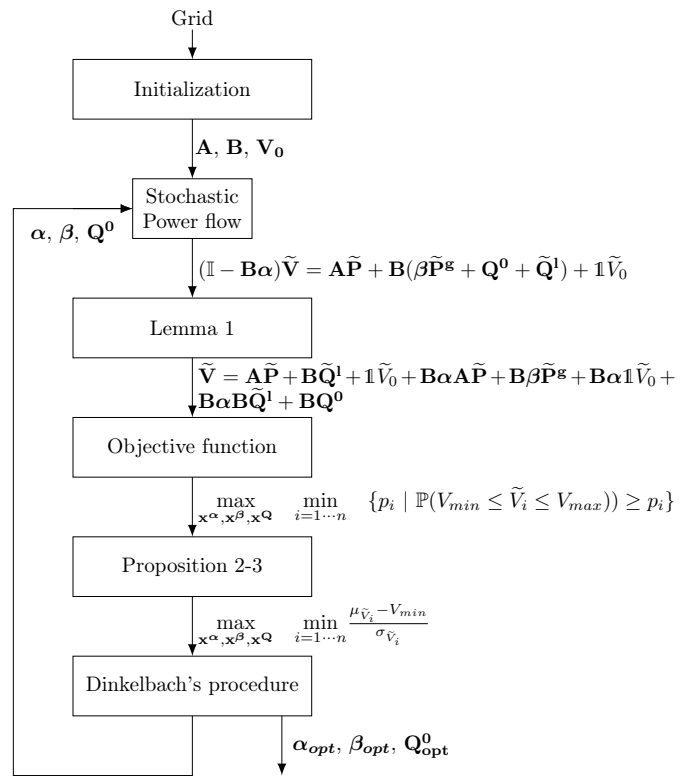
Grid

Initialization

$\mathbf{A}$, $\mathbf{B}$, $\mathbf{V_0}$

Stochastic Power flow

$\boldsymbol{\alpha}$, $\boldsymbol{\beta}$, $\mathbf{Q^0}$

$(\mathbb{I} - \mathbf{B}\boldsymbol{\alpha})\widetilde{\mathbf{V}} = \mathbf{A}\widetilde{\mathbf{P}} + \mathbf{B}(\beta\widetilde{\mathbf{P}}^{\mathbf{g}} + \mathbf{Q^0} + \widetilde{\mathbf{Q}}^{\mathbf{l}}) + \mathbb{1}\widetilde{V}_0$

Lemma 1

$\widetilde{\mathbf{V}} = \mathbf{A}\widetilde{\mathbf{P}} + \mathbf{B}\widetilde{\mathbf{Q}}^{\mathbf{l}} + \mathbb{1}\widetilde{V}_0 + \mathbf{B}\boldsymbol{\alpha}\mathbf{A}\widetilde{\mathbf{P}} + \mathbf{B}\beta\widetilde{\mathbf{P}}^{\mathbf{g}} + \mathbf{B}\boldsymbol{\alpha}\mathbb{1}\widetilde{V}_0 + \mathbf{B}\boldsymbol{\alpha}\mathbf{B}\widetilde{\mathbf{Q}}^{\mathbf{l}} + \mathbf{B}\mathbf{Q^0}$

Objective function

$\max_{\mathbf{x}^{\boldsymbol{\alpha}},\mathbf{x}^{\boldsymbol{\beta}},\mathbf{x}^{\mathbf{Q}}} \quad \min_{i=1\cdots n} \quad \{p_i \mid \mathbb{P}(V_{min} \le \widetilde{V}_i \le V_{max})) \ge p_i\}$

Proposition 2-3

$\max_{\mathbf{x}^{\boldsymbol{\alpha}},\mathbf{x}^{\boldsymbol{\beta}},\mathbf{x}^{\mathbf{Q}}} \quad \min_{i=1\cdots n} \frac{\mu_{\widetilde{V}_i} - V_{min}}{\sigma_{\widetilde{V}_i}}$

Dinkelbach's procedure

$\boldsymbol{\alpha_{opt}}$, $\boldsymbol{\beta_{opt}}$, $\mathbf{Q^0_{opt}}$